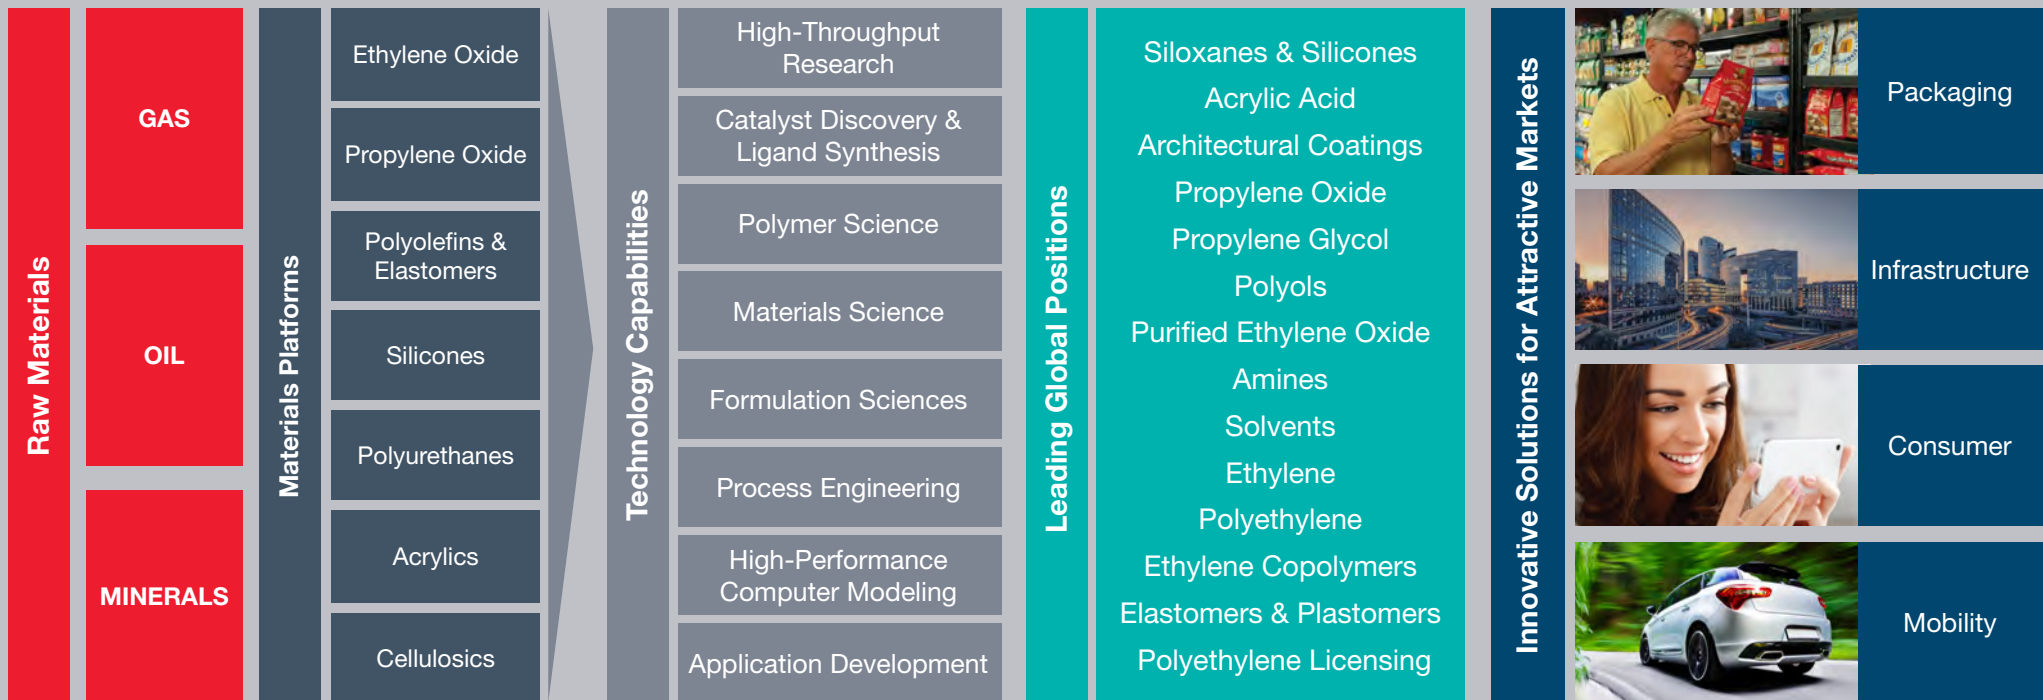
Raw Materials

GAS

OIL

MINERALS

Materials Platforms

Ethylene Oxide

Propylene Oxide

Polyolefins & Elastomers

Silicones

Polyurethanes

Acrylics

Cellulosics

Technology Capabilities

High-Throughput Research

Catalyst Discovery & Ligand Synthesis

Polymer Science

Materials Science

Formulation Sciences

Process Engineering

High-Performance Computer Modeling

Application Development

Leading Global Positions

Siloxanes & Silicones
Acrylic Acid
Architectural Coatings
Propylene Oxide
Propylene Glycol
Polyols
Purified Ethylene Oxide
Amines
Solvents
Ethylene
Polyethylene
Ethylene Copolymers
Elastomers & Plastomers
Polyethylene Licensing

Innovative Solutions for Attractive Markets

Packaging

Infrastructure

Consumer

Mobility